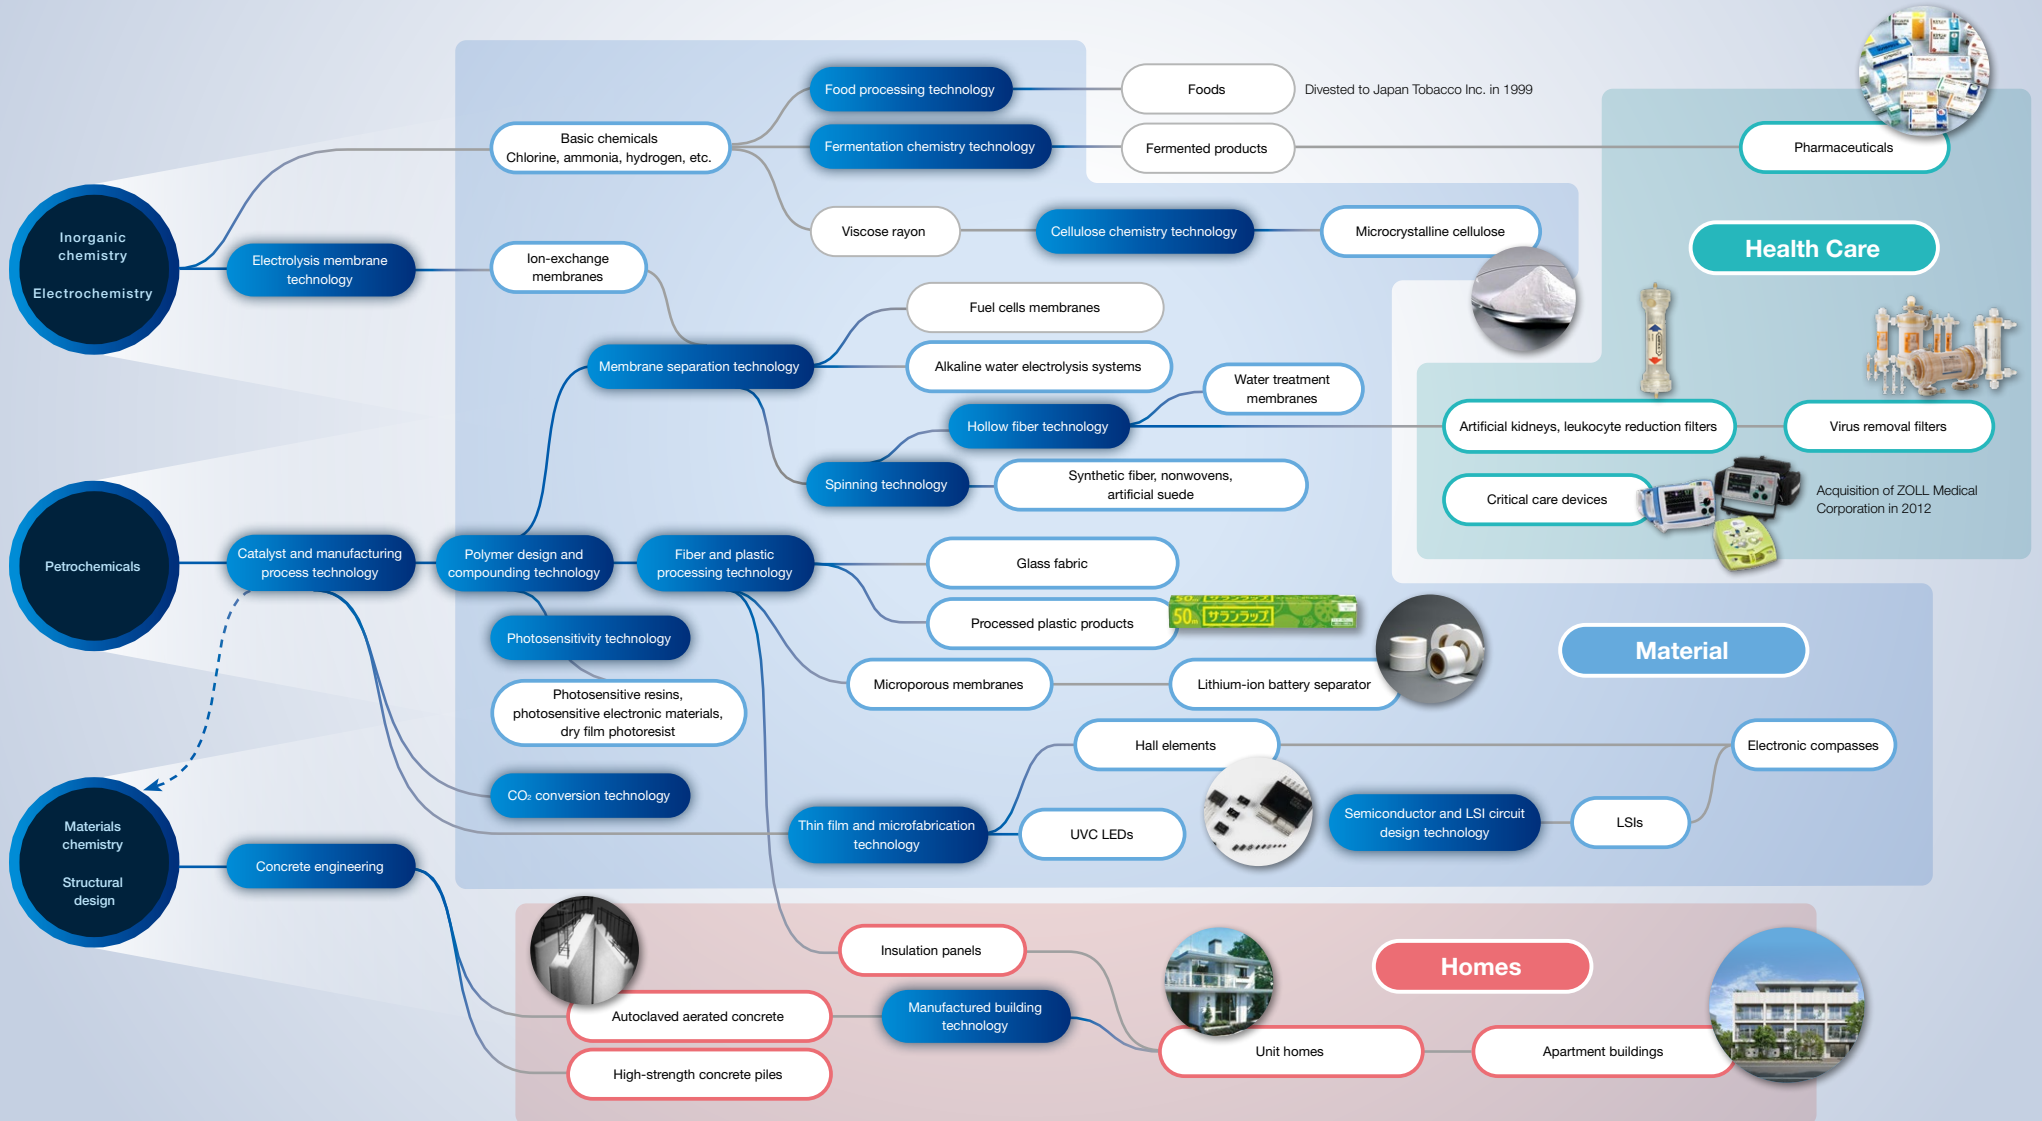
Inorganic chemistry

Electrochemistry

Petrochemicals

Materials chemistry

Structural design

Basic chemicals
Chlorine, ammonia, hydrogen, etc.

Food processing technology

Fermentation chemistry technology

Foods

Divested to Japan Tobacco Inc. in 1999

Fermented products

Pharmaceuticals

Viscose rayon

Cellulose chemistry technology

Microcrystalline cellulose

Health Care

Electrolysis membrane technology

Ion-exchange membranes

Fuel cells membranes

Membrane separation technology

Alkaline water electrolysis systems

Water treatment membranes

Hollow fiber technology

Artificial kidneys, leukocyte reduction filters

Virus removal filters

Spinning technology

Synthetic fiber, nonwovens, artificial suede

Critical care devices

Acquisition of ZOLL Medical Corporation in 2012

Catalyst and manufacturing process technology

Polymer design and compounding technology

Fiber and plastic processing technology

Glass fabric

Processed plastic products

50m サランラップ

Material

Photosensitivity technology

Photosensitive resins, photosensitive electronic materials, dry film photoresist

Microporous membranes

Lithium-ion battery separator

Hall elements

Electronic compasses

$CO_2$ conversion technology

Thin film and microfabrication technology

UVC LEDs

Semiconductor and LSI circuit design technology

LSIs

Concrete engineering

Insulation panels

Homes

Autoclaved aerated concrete

Manufactured building technology

Unit homes

Apartment buildings

High-strength concrete piles